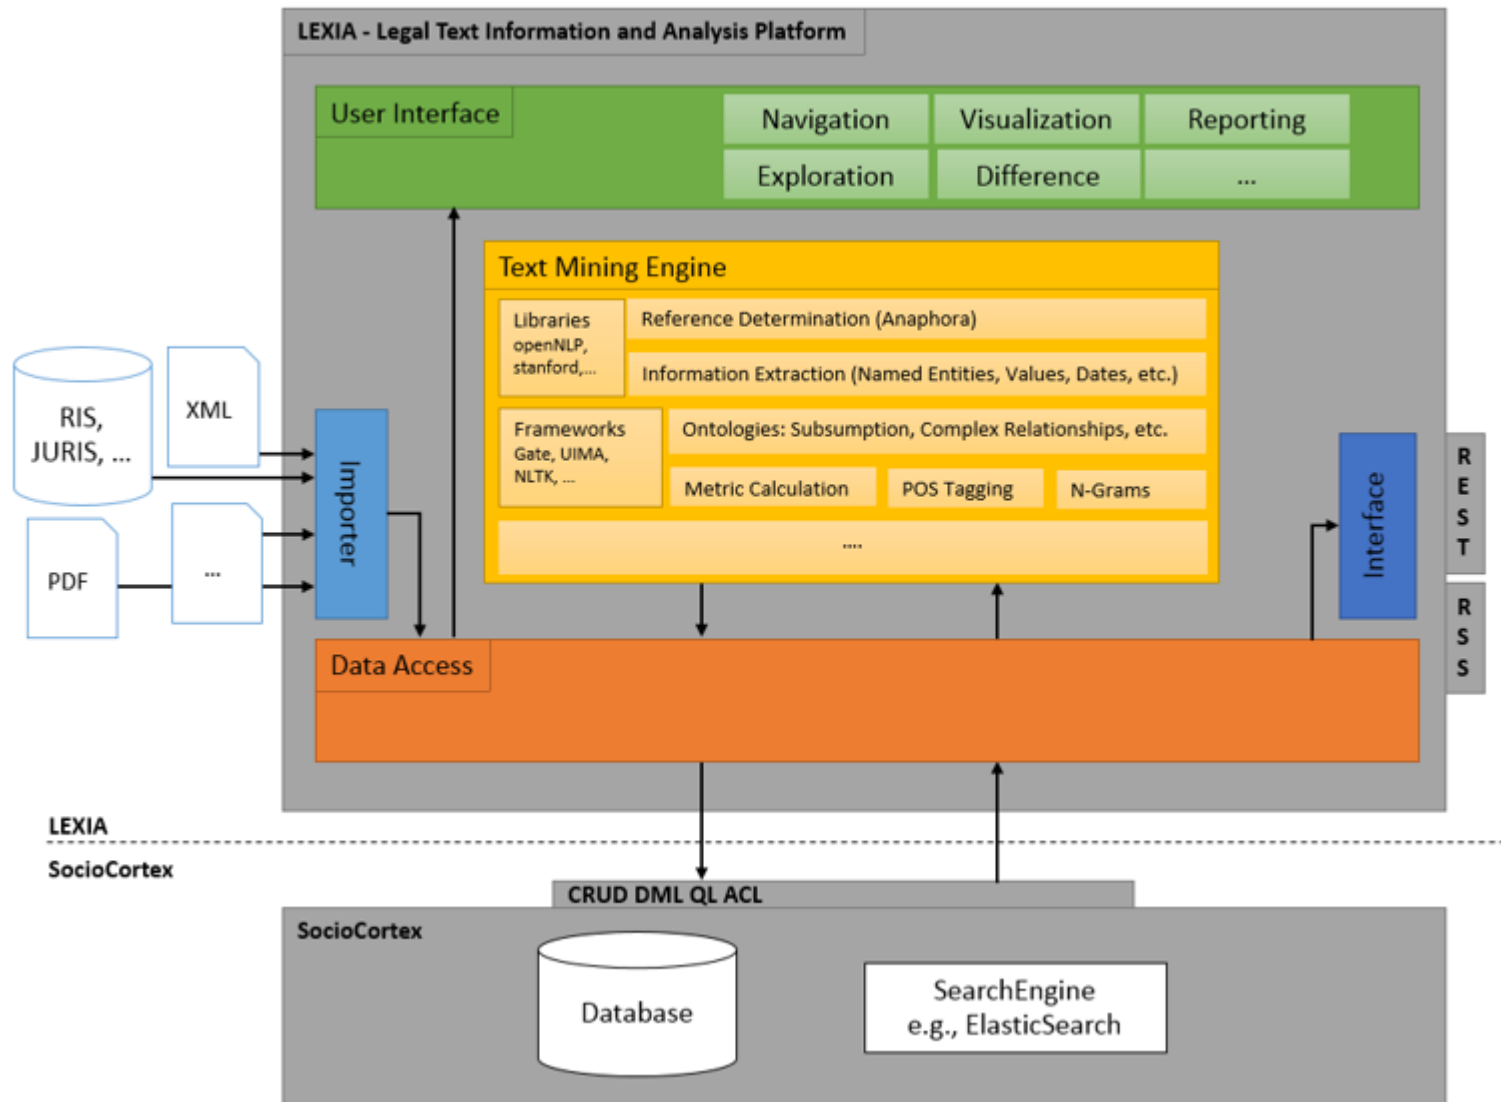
LEXIA - Legal Text Information and Analysis Platform

User Interface

| Navigation | Visualization | Reporting |
|---|---|---|
| Exploration | Difference | ... |

Text Mining Engine

Libraries openNLP, stanford,...

Reference Determination (Anaphora)

Information Extraction (Named Entities, Values, Dates, etc.)

Frameworks Gate, UIMA, NLTK, ...

Ontologies: Subsumption, Complex Relationships, etc.

Metric Calculation

POS Tagging

N-Grams

....

RIS, JURIS, ...

XML

PDF

...

Importer

Interface

REST

RSS

Data Access

LEXIA

SocioCortex

CRUD DML QL ACL

SocioCortex

Database

SearchEngine e.g., ElasticSearch